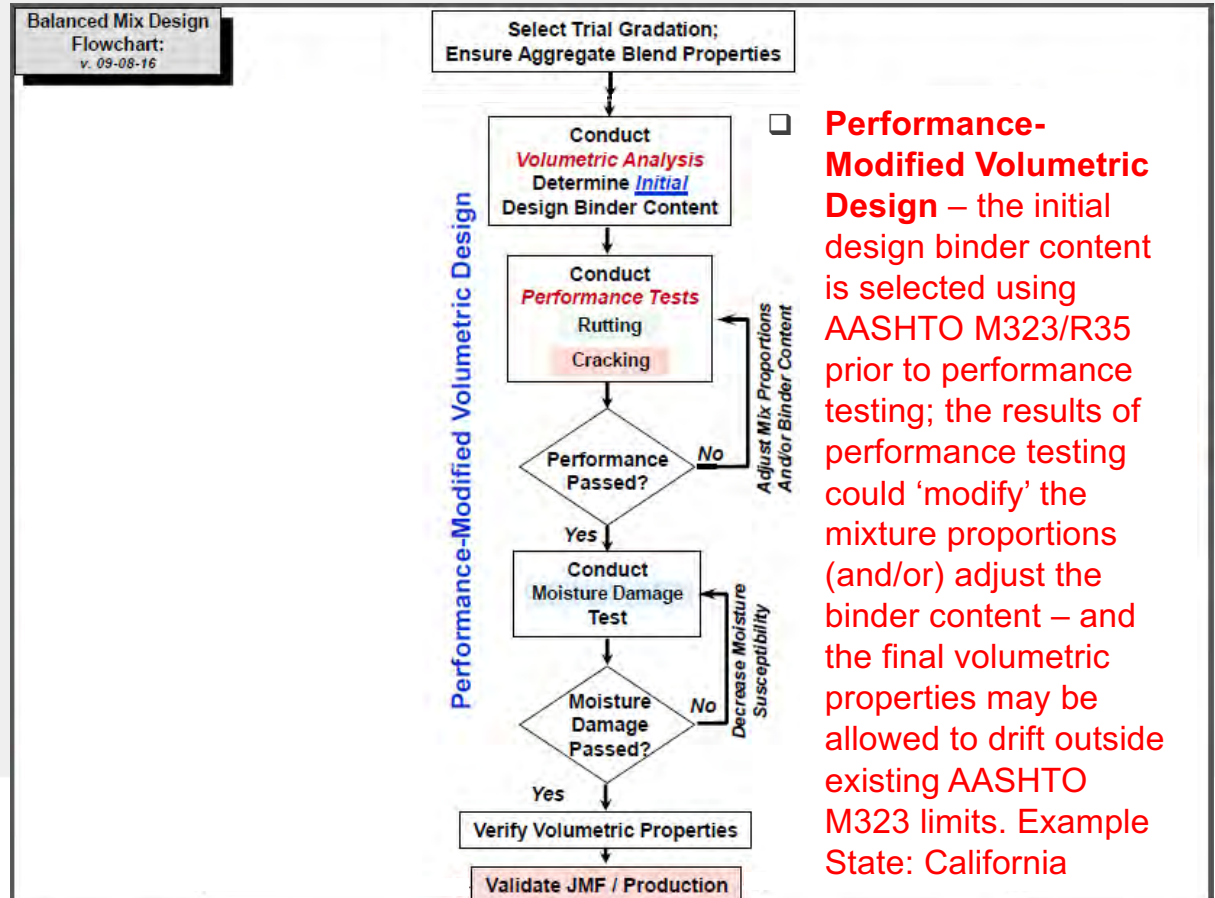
Balanced Mix Design Flowchart:
v. 09-08-16

Select Trial Gradation;
Ensure Aggregate Blend Properties

Performance-Modified Volumetric Design

Conduct
Volumetric Analysis
Determine Initial
Design Binder Content

Conduct
Performance Tests
Rutting
Cracking

Adjust Mix Proportions And/or Binder Content

Performance Passed?

No

Yes

Conduct
Moisture Damage
Test

Decrease Moisture Susceptibility

Moisture Damage Passed?

No

Yes

Verify Volumetric Properties

Validate JMF / Production

❑ **Performance-Modified Volumetric Design** – the initial design binder content is selected using AASHTO M323/R35 prior to performance testing; the results of performance testing could ‘modify’ the mixture proportions (and/or) adjust the binder content – and the final volumetric properties may be allowed to drift outside existing AASHTO M323 limits. Example State: California